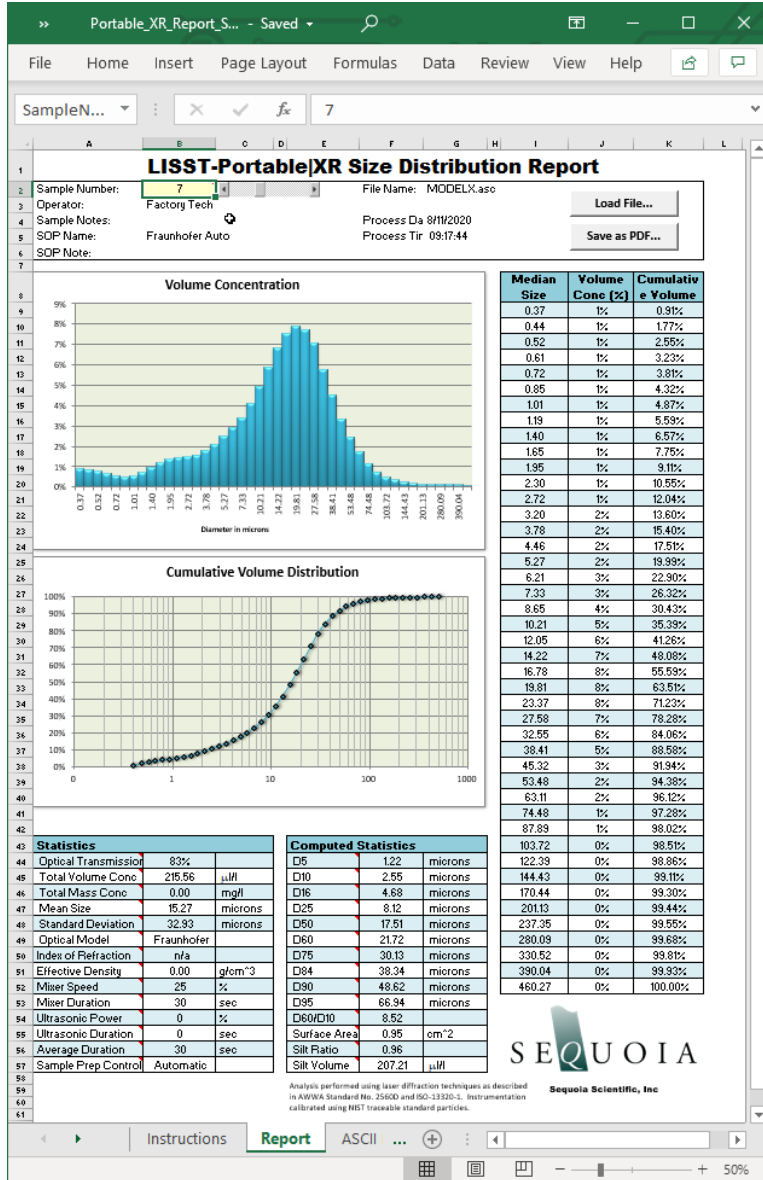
» Portable_XR_Report_S... - Saved

File Home Insert Page Layout Formulas Data Review View Help

SampleN... $f_x$ 7

A B C D E F G H I J K L

LISST-Portable|XR Size Distribution Report

Sample Number: 7
Operator: Factory Tech
Sample Notes:
SOP Name: Fraunhofer Auto
SOP Note:

File Name: MODELX.asc
Process Da 8/11/2020
Process Tir 09:17:44

Load File...
Save as PDF...

Volume Concentration

9% 8% 7% 6% 5% 4% 3% 2% 1% 0%

0.37 0.52 0.72 1.01 1.40 1.95 2.72 3.78 5.27 7.33 10.21 14.22 19.81 27.58 38.41 53.48 74.48 103.72 144.43 201.13 280.09 390.04

Diameter in microns

Cumulative Volume Distribution

100% 90% 80% 70% 60% 50% 40% 30% 20% 10% 0%

0 1 10 100 1000

| Median Size | Volume Conc (%) | Cumulative Volume |
|---|---|---|
| 0.37 | 1% | 0.91% |
| 0.44 | 1% | 1.77% |
| 0.52 | 1% | 2.55% |
| 0.61 | 1% | 3.23% |
| 0.72 | 1% | 3.81% |
| 0.85 | 1% | 4.32% |
| 1.01 | 1% | 4.87% |
| 1.19 | 1% | 5.59% |
| 1.40 | 1% | 6.57% |
| 1.65 | 1% | 7.75% |
| 1.95 | 1% | 9.11% |
| 2.30 | 1% | 10.55% |
| 2.72 | 1% | 12.04% |
| 3.20 | 2% | 13.60% |
| 3.78 | 2% | 15.40% |
| 4.46 | 2% | 17.51% |
| 5.27 | 2% | 19.99% |
| 6.21 | 3% | 22.90% |
| 7.33 | 3% | 26.32% |
| 8.65 | 4% | 30.43% |
| 10.21 | 5% | 35.39% |
| 12.05 | 6% | 41.26% |
| 14.22 | 7% | 48.08% |
| 16.78 | 8% | 55.59% |
| 19.81 | 8% | 63.51% |
| 23.37 | 8% | 71.23% |
| 27.58 | 7% | 78.28% |
| 32.55 | 6% | 84.06% |
| 38.41 | 5% | 88.58% |
| 45.32 | 3% | 91.94% |
| 53.48 | 2% | 94.38% |
| 63.11 | 2% | 96.12% |
| 74.48 | 1% | 97.28% |
| 87.89 | 1% | 98.02% |
| 103.72 | 0% | 98.51% |
| 122.39 | 0% | 98.86% |
| 144.43 | 0% | 99.11% |
| 170.44 | 0% | 99.30% |
| 201.13 | 0% | 99.44% |
| 237.35 | 0% | 99.55% |
| 280.09 | 0% | 99.68% |
| 330.52 | 0% | 99.81% |
| 390.04 | 0% | 99.93% |
| 460.27 | 0% | 100.00% |

| Statistics | | |
|---|---|---|
| Optical Transmission | 83% | |
| Total Volume Conc | 215.56 | µl/l |
| Total Mass Conc | 0.00 | mg/l |
| Mean Size | 15.27 | microns |
| Standard Deviation | 32.93 | microns |
| Optical Model | Fraunhofer | |
| Index of Refraction | n/a | |
| Effective Density | 0.00 | g/cm^3 |
| Mixer Speed | 25 | % |
| Mixer Duration | 30 | sec |
| Ultrasonic Power | 0 | % |
| Ultrasonic Duration | 0 | sec |
| Average Duration | 30 | sec |
| Sample Prep Control | Automatic | |

| Computed Statistics | | |
|---|---|---|
| D5 | 1.22 | microns |
| D10 | 2.55 | microns |
| D16 | 4.68 | microns |
| D25 | 8.12 | microns |
| D50 | 17.51 | microns |
| D60 | 21.72 | microns |
| D75 | 30.13 | microns |
| D84 | 38.34 | microns |
| D90 | 48.62 | microns |
| D95 | 66.94 | microns |
| D60/D10 | 8.52 | |
| Surface Area | 0.95 | cm^2 |
| Silt Ratio | 0.96 | |
| Silt Volume | 207.21 | µl/l |

SEQUOIA
Sequoia Scientific, Inc

Analysis performed using laser diffraction techniques as described in AWWA Standard No. 2560D and ISO-13320-1. Instrumentation calibrated using NIST traceable standard particles.

Instructions Report ASCII ...

50%